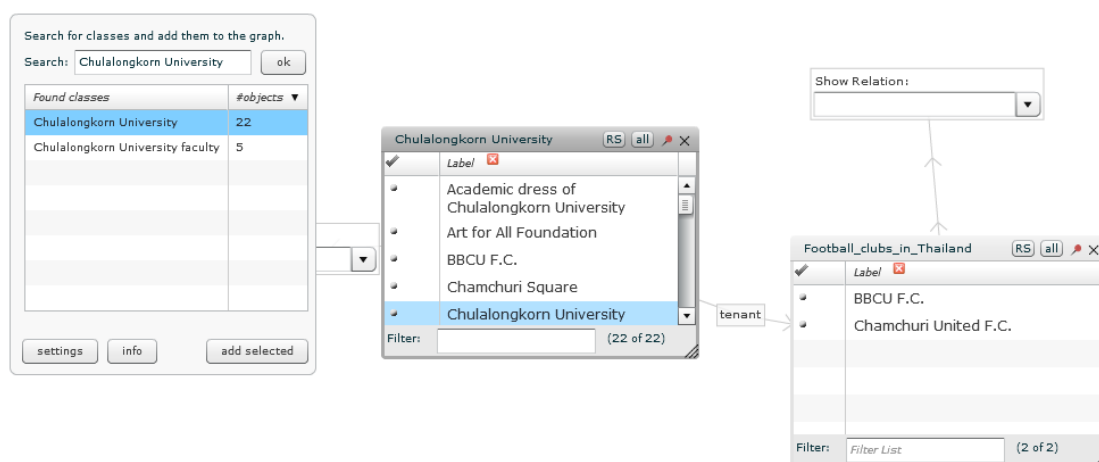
Search for classes and add them to the graph.

Search: Chulalongkorn University ok

| Found classes | #objects ▼ |
|---|---|
| Chulalongkorn University | 22 |
| Chulalongkorn University faculty | 5 |

settings info add selected

Chulalongkorn University RS all

Label

Academic dress of Chulalongkorn University
Art for All Foundation
BBCU F.C.
Chamchuri Square
Chulalongkorn University

Filter: (22 of 22)

tenant

Show Relation:

Football_clubs_in_Thailand RS all

Label

BBCU F.C.
Chamchuri United F.C.

Filter: Filter List (2 of 2)